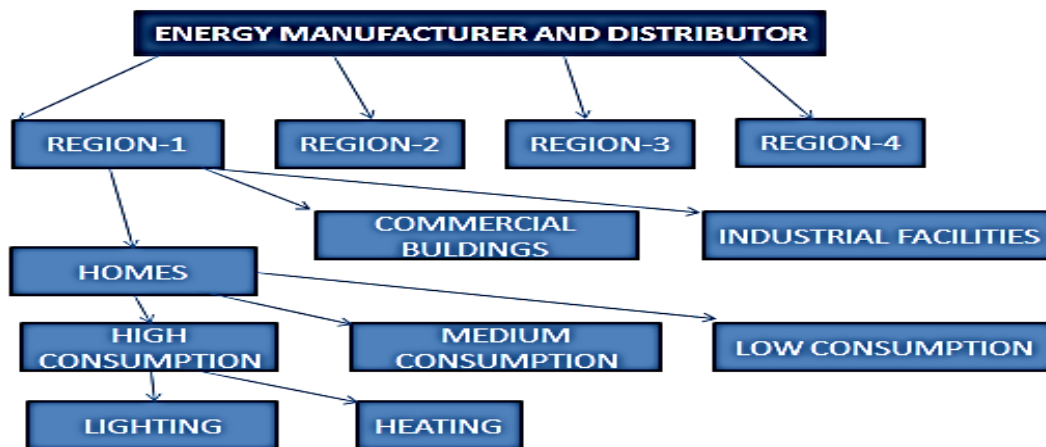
ENERGY MANUFACTURER AND DISTRIBUTOR

REGION-1

REGION-2

REGION-3

REGION-4

COMMERCIAL BULDINGS

INDUSTRIAL FACILITIES

HOMES

HIGH CONSUMPTION

MEDIUM CONSUMPTION

LOW CONSUMPTION

LIGHTING

HEATING